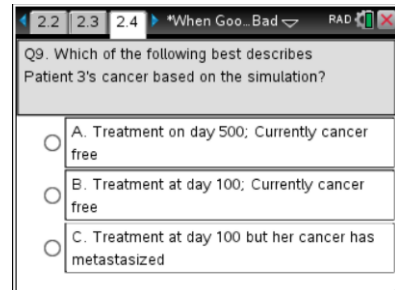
2.2 2.3 2.4 *When Goo...Bad RAD

Q9. Which of the following best describes Patient 3's cancer based on the simulation?

A. Treatment on day 500; Currently cancer free

B. Treatment at day 100; Currently cancer free

C. Treatment at day 100 but her cancer has metastasized